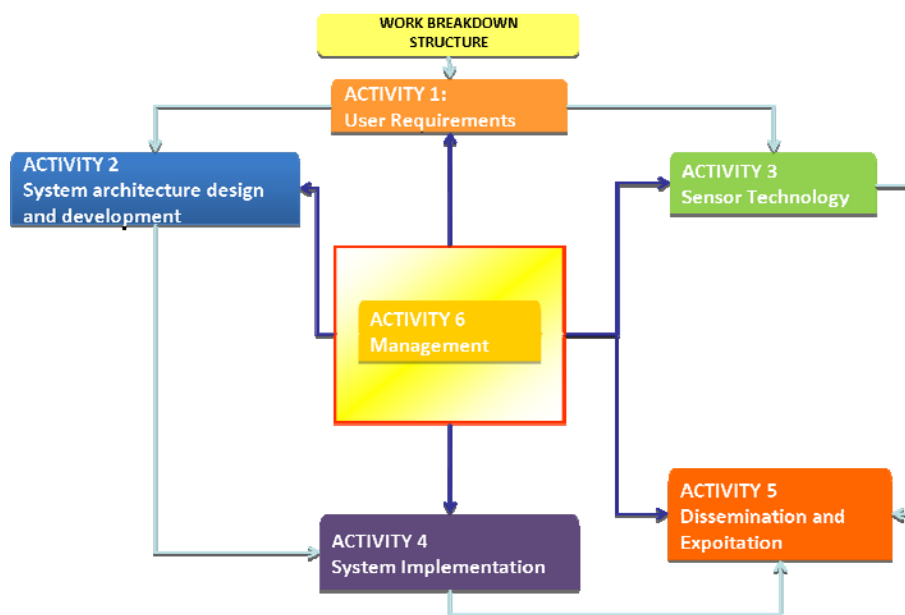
WORK BREAKDOWN STRUCTURE

ACTIVITY 1:
User Requirements

ACTIVITY 2
System architecture design and development

ACTIVITY 3
Sensor Technology

ACTIVITY 6
Management

ACTIVITY 5
Dissemination and Expoitation

ACTIVITY 4
System Implementation